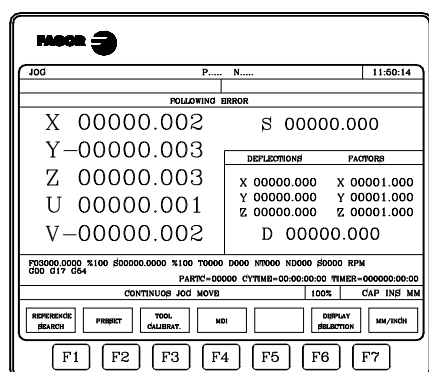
FAGOR

JOG P..... N..... 11:50:14

FOLLOWING ERROR

X 00000.002

Y–00000.003

Z 00000.003

U 00000.001

V–00000.002

S 00000.000

| DEFLECTIONS | FACTORS |
|---|---|
| X 00000.000 | X 00001.000 |
| Y 00000.000 | Y 00001.000 |
| Z 00000.000 | Z 00001.000 |

D 00000.000

F03000.0000 %100 S00000.0000 %100 T0000 D000 NT000 ND000 S0000 RPM
G00 G17 G54

PARTC=00000 CYTIME=00:00:00:00 TIMER=000000:00:00

CONTINUOS JOG MOVE 100% CAP INS MM

REFERENCE SEARCH | PRESET | TOOL CALIBRAT. | MDI | | DISPLAY SELECTION | MM/INCH

F1 F2 F3 F4 F5 F6 F7